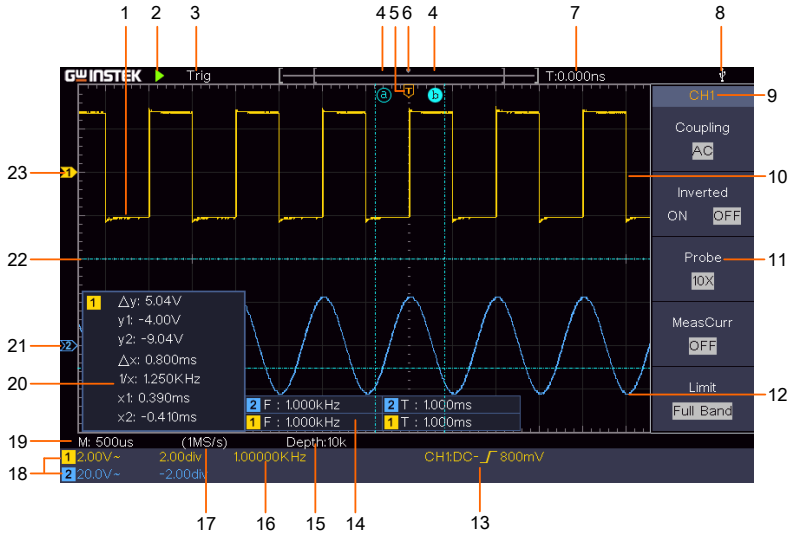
1 2 3 4 5 6 4 7 8

GW INSTEK Trig T:0.000ns

a T b

CH1 9

Coupling
AC

23 1

10

Inverted
ON OFF

22

Probe 11
10X

1 △y: 5.04V
y1: -4.00V
y2: -9.04V
21 2 △x: 0.800ms
20 1/x: 1.250KHz
x1: 0.390ms
x2: -0.410ms

MeasCurr
OFF

Limit 12
Full Band

2 F : 1.000kHz 2 T : 1.000ms
1 F : 1.000kHz 1 T : 1.000ms

19 M: 500us (1MS/s) Depth:10k

18 1 2.00V~ 2.00div 1.00000KHz CH1:DC- 800mV
2 20.0V~ -2.00div

17 16 15 14 13